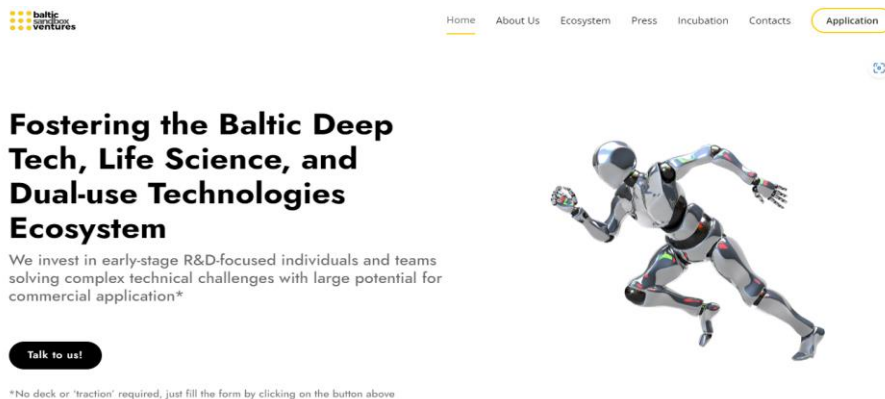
baltic sandbox ventures

Home About Us Ecosystem Press Incubation Contacts Application

Fostering the Baltic Deep Tech, Life Science, and Dual-use Technologies Ecosystem

We invest in early-stage R&D-focused individuals and teams solving complex technical challenges with large potential for commercial application*

Talk to us!

*No deck or 'traction' required, just fill the form by clicking on the button above